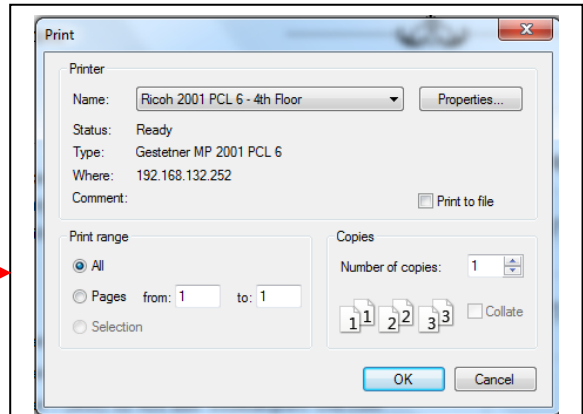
Print

Printer

Name: Ricoh 2001 PCL 6 - 4th Floor

Properties...

Status: Ready

Type: Gestetner MP 2001 PCL 6

Where: 192.168.132.252

Comment:

Print to file

Print range

All

Pages from: 1 to: 1

Selection

Copies

Number of copies: 1

1 1 2 2 3 3

Collate

OK

Cancel